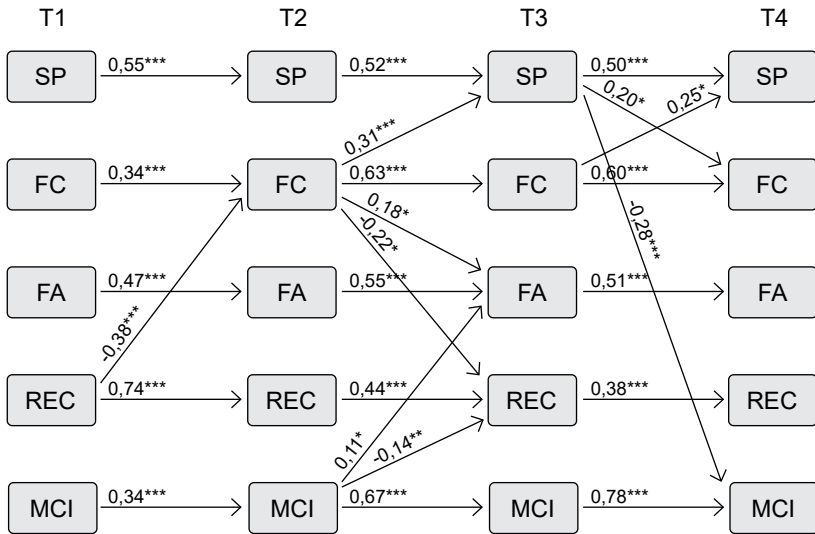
T1 T2 T3 T4

SP 0,55*** SP 0,52*** SP 0,50*** SP
0,20* 0,25*
0,31***
FC 0,34*** FC 0,63*** FC 0,60*** FC
0,18*
-0,22*
-0,28***
FA 0,47*** FA 0,55*** FA 0,51*** FA
-0,38***
REC 0,74*** REC 0,44*** REC 0,38*** REC
0,11*
-0,14**
MCI 0,34*** MCI 0,67*** MCI 0,78*** MCI